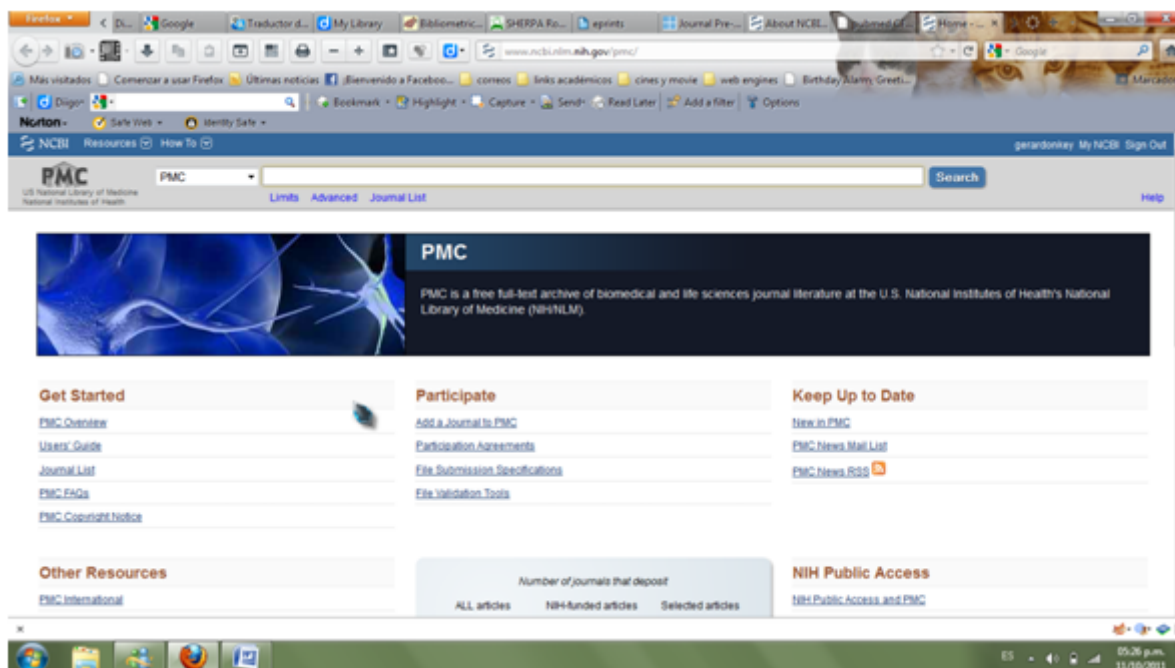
Firefox < Di... Google Traductor d... My Library Bibliometric... SHERPA Ro... eprints Journal Pre... About NCBI... pubmed... Home - ...

www.ncbi.nlm.nih.gov/pmc/

Google

Más visitados Comenzar a usar Firefox Últimas noticias ¡Bienvenido a Faceboo... correos links académicos cines y movie web engines Birthday Alarm Greeti... Marcadores

Diigo Bookmark Highlight Capture Send Read Later Add a filter Options

Norton Safe Web Identity Safe

NCBI Resources How To gerardonkey My NCBI Sign Out

PMC
US National Library of Medicine
National Institutes of Health

PMC Search

Limits Advanced Journal List Help

PMC

PMC is a free full-text archive of biomedical and life sciences journal literature at the U.S. National Institutes of Health's National Library of Medicine (NIH/NLM).

Get Started
PMC Overview
Users' Guide
Journal List
PMC FAQs
PMC Copyright Notice

Participate
Add a Journal to PMC
Participation Agreements
File Submission Specifications
File Validation Tools

Keep Up to Date
New in PMC
PMC News Mail List
PMC News RSS

Other Resources
PMC International

Number of journals that deposit
ALL articles NIH-funded articles Selected articles

NIH Public Access
NIH Public Access and PMC

ES 05:26 p.m. 11/10/2011